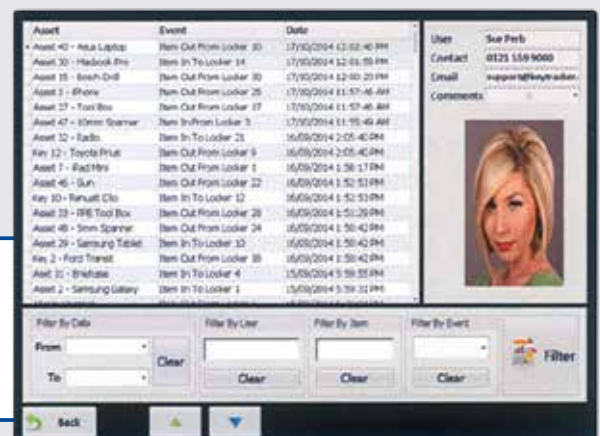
| Asset | Event | Date |
|---|---|---|
| Asset 40 - Asus Laptop | Item Out From Locker 10 | 17/10/2014 12:02:40 PM |
| Asset 30 - Macbook Pro | Item In To Locker 14 | 17/10/2014 12:01:55 PM |
| Asset 15 - Bosch Drill | Item Out From Locker 30 | 17/10/2014 12:00:20 PM |
| Asset 3 - iPhone | Item Out From Locker 25 | 17/10/2014 11:57:46 AM |
| Asset 17 - Tool Box | Item Out From Locker 17 | 17/10/2014 11:57:46 AM |
| Asset 47 - 10mm Spanner | Item In From Locker 5 | 17/10/2014 11:55:49 AM |
| Asset 32 - Radio | Item In To Locker 21 | 16/09/2014 2:05:40 PM |
| Key 12 - Toyota Prius | Item Out From Locker 6 | 16/09/2014 2:05:40 PM |
| Asset 7 - iPad Mini | Item Out From Locker 1 | 16/09/2014 1:58:17 PM |
| Asset 46 - Gun | Item Out From Locker 22 | 16/09/2014 1:52:53 PM |
| Key 10 - Renault Clio | Item In To Locker 12 | 16/09/2014 1:52:53 PM |
| Asset 33 - PPE Tool Box | Item Out From Locker 28 | 16/09/2014 1:52:29 PM |
| Asset 48 - 5mm Spanner | Item Out From Locker 24 | 16/09/2014 1:50:42 PM |
| Asset 29 - Samsung Tablet | Item In To Locker 10 | 16/09/2014 1:50:42 PM |
| Key 2 - Ford Transit | Item Out From Locker 18 | 16/09/2014 1:50:42 PM |
| Asset 31 - Briefcase | Item In To Locker 4 | 15/09/2014 5:59:55 PM |
| Asset 2 - Samsung Galaxy | Item In To Locker 1 | 15/09/2014 5:59:31 PM |

User: Sue Perb
Contact: 0121 559 9000
Email: support@keytracker.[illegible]
Comments

Filter By Date
From
To
Clear
Filter By User
Clear
Filter By Item
Clear
Filter By Event
Clear
Filter

Back